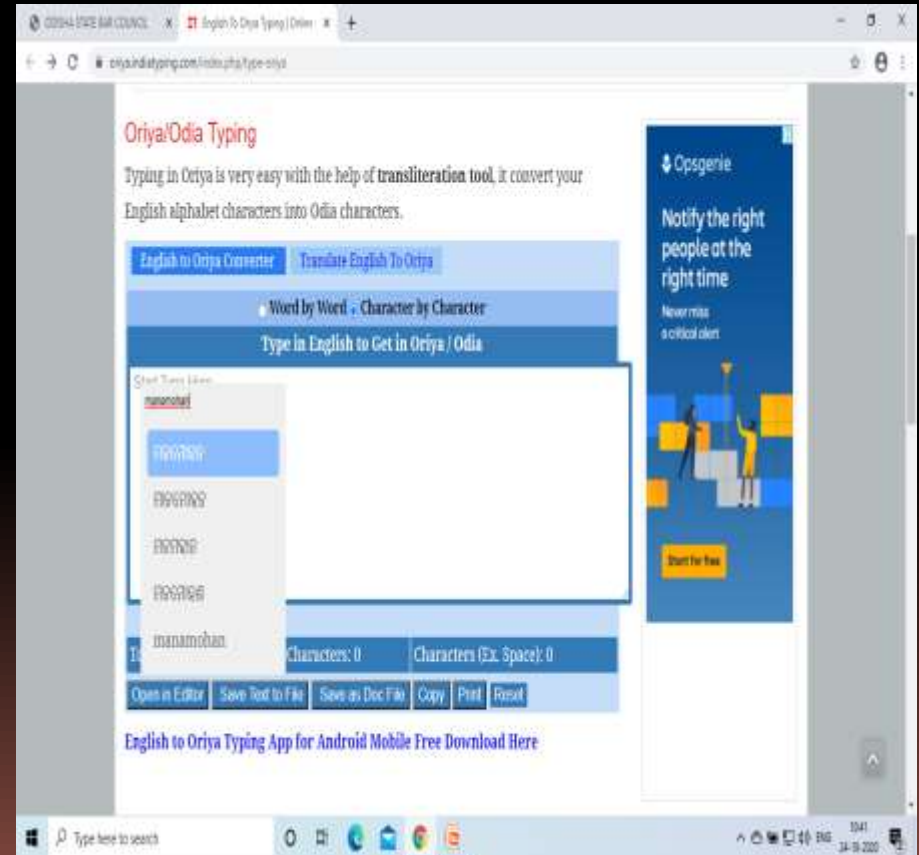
ODISHA STATE BAR COUNCIL
English To Oriya Typing | Online
oriyaindiatyping.com/index.php/type-oriya

Oriya/Odia Typing

Typing in Oriya is very easy with the help of **transliteration tool**, it convert your English alphabet characters into Odia characters.

English to Oriya Converter | Translate English To Oriya

Word by Word Character by Character

Type in English to Get in Oriya / Odia

Start Type Here
manamohan
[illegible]
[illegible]
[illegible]
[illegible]
manamohan

T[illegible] | Characters: 0 | Characters (Ex. Space): 0

Open in Editor | Save Text to File | Save as Doc File | Copy | Print | Reset

English to Oriya Typing App for Android Mobile Free Download Here

Opsgenie
Notify the right people at the right time
Never miss a critical alert
Start for free

Type here to search
ENG
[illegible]
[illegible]